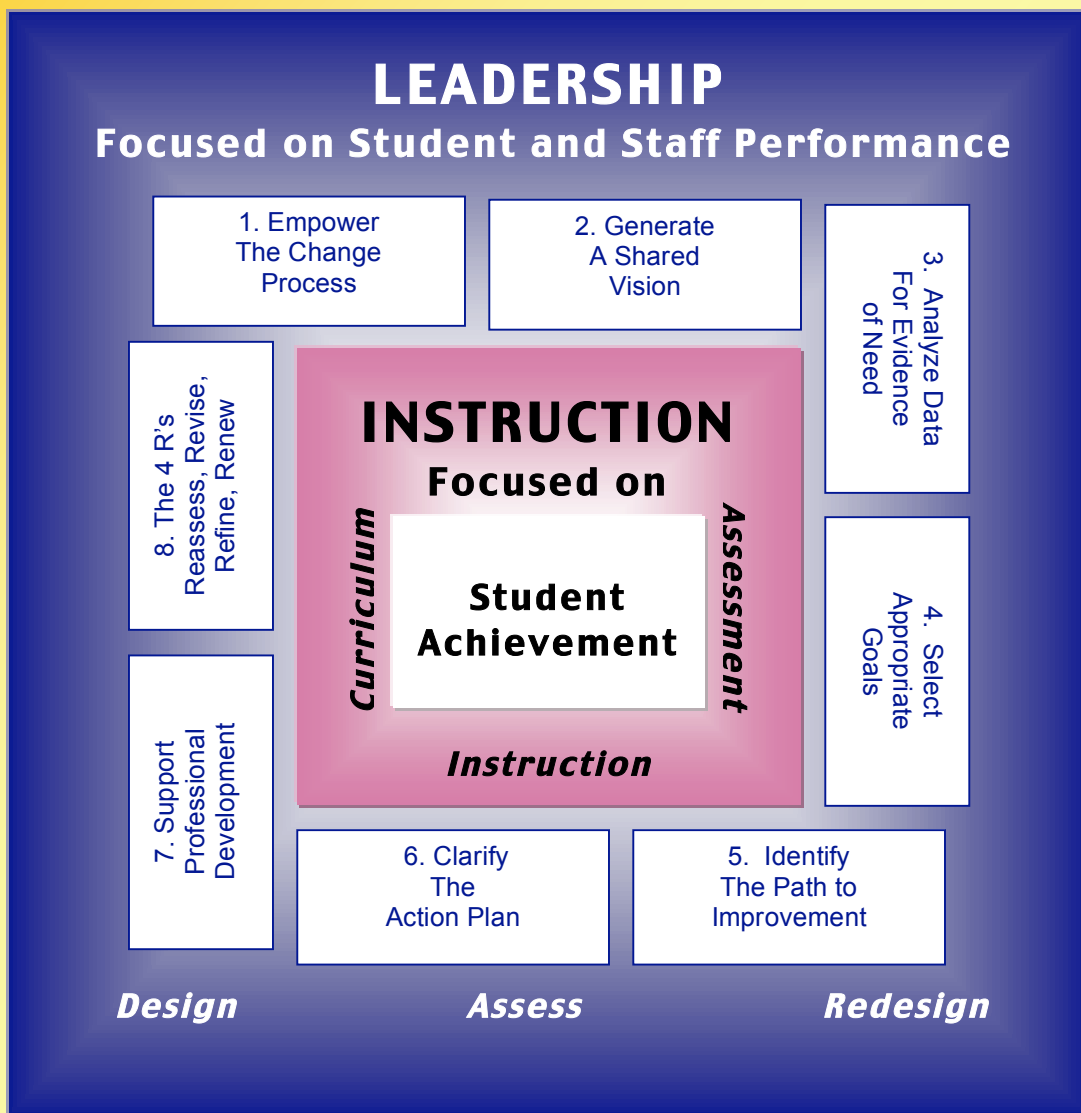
LEADERSHIP
Focused on Student and Staff Performance

1. Empower The Change Process

2. Generate A Shared Vision

3. Analyze Data For Evidence of Need

4. Select Appropriate Goals

5. Identify The Path to Improvement

6. Clarify The Action Plan

7. Support Professional Development

8. The 4 R's Reassess, Revise, Refine, Renew

INSTRUCTION
Focused on

Curriculum

Student Achievement

Assessment

Instruction

Design

Assess

Redesign